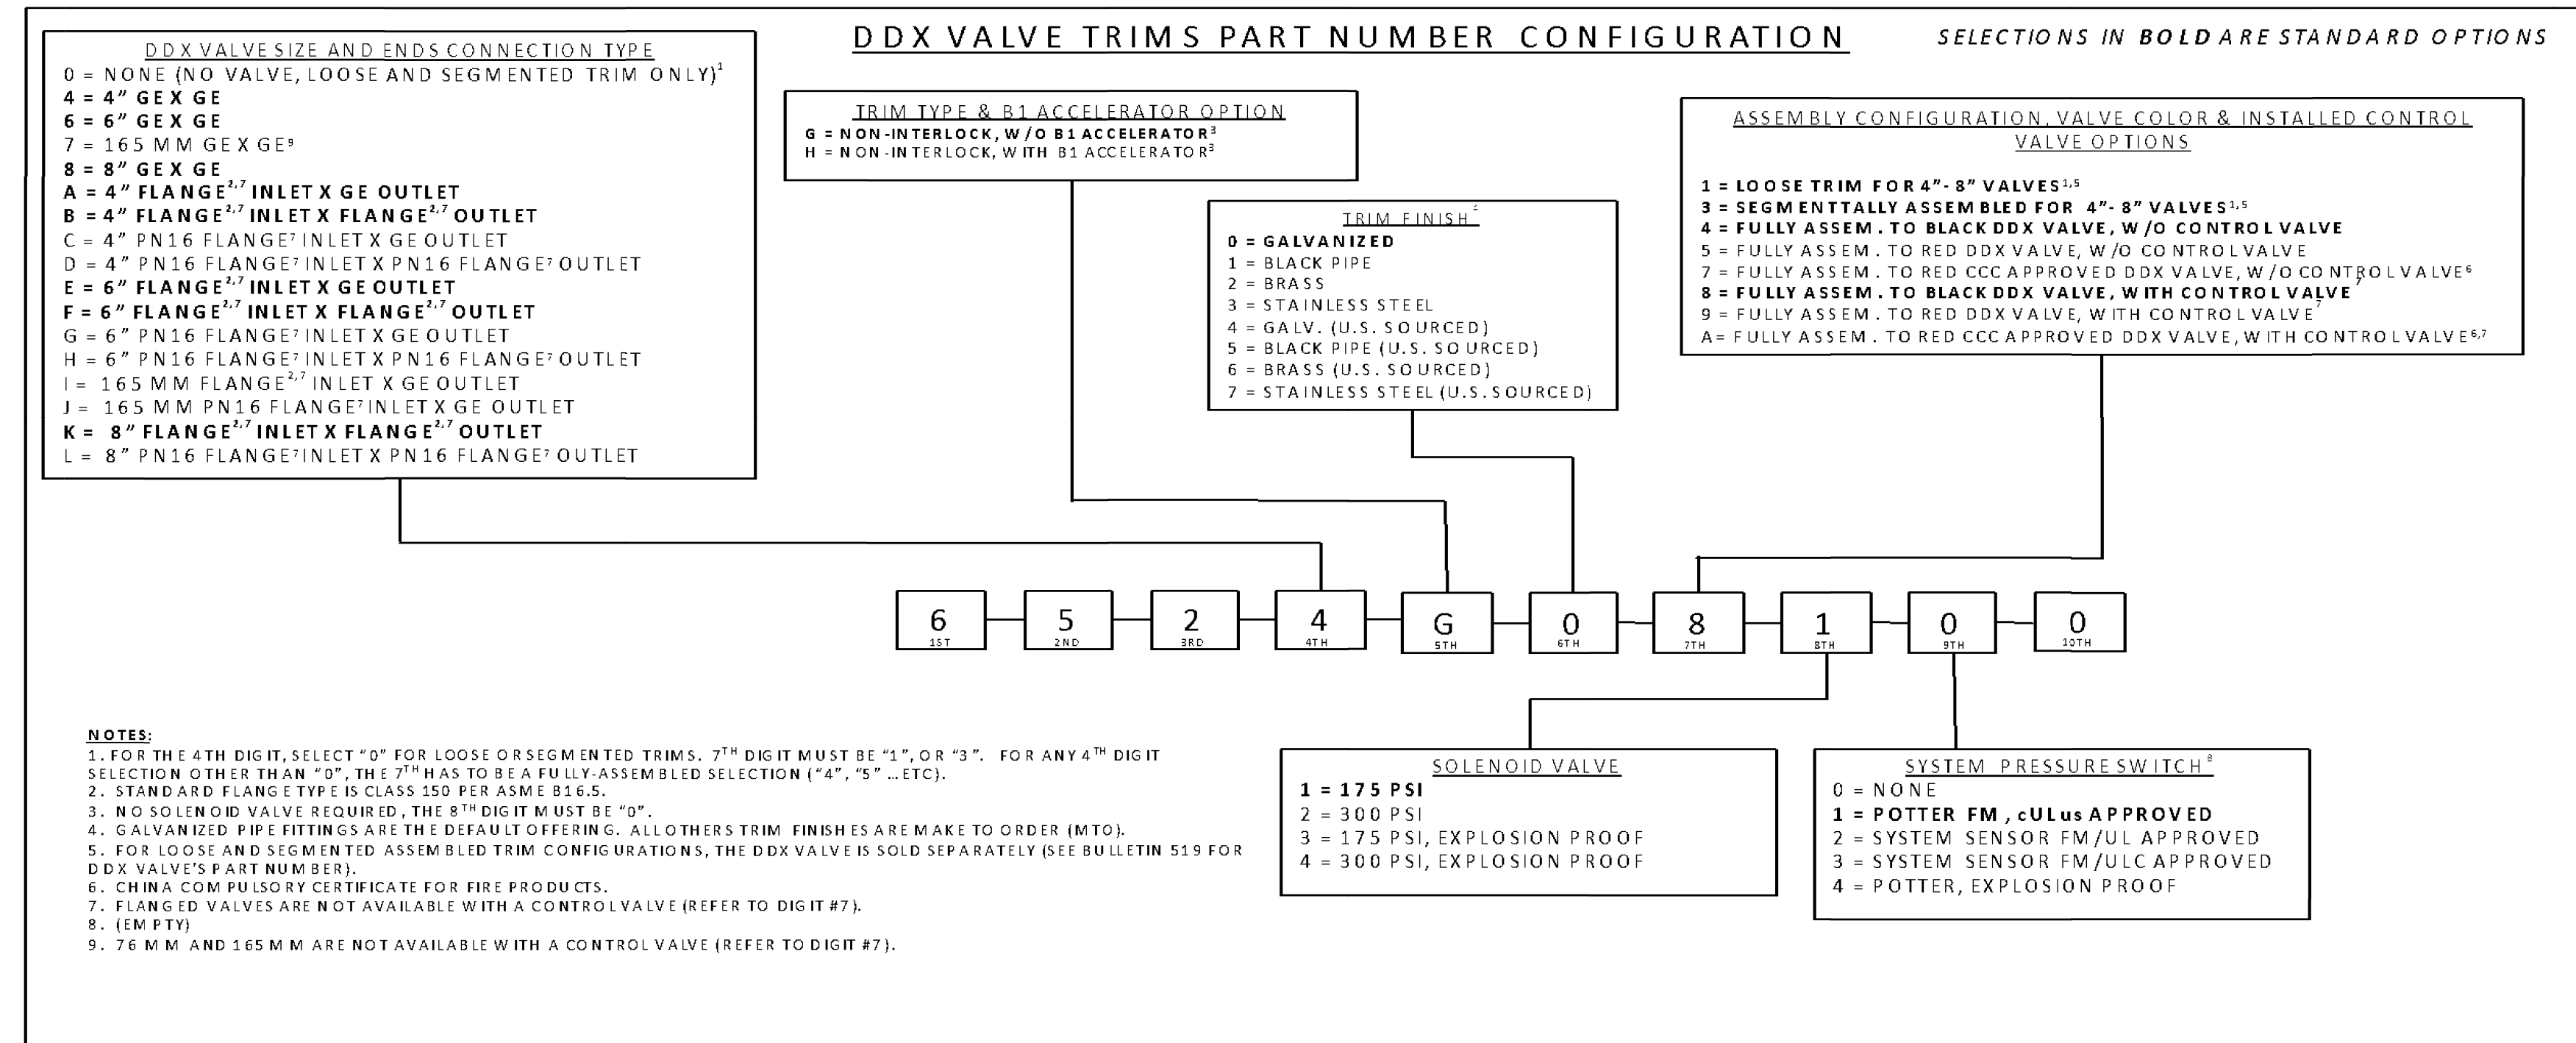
DDX VALVE TRIMS PART NUMBER CONFIGURATION

SELECTIONS IN **BOLD** ARE STANDARD OPTIONS

DDX VALVE SIZE AND ENDS CONNECTION TYPE
0 = NONE (NO VALVE, LOOSE AND SEGMENTED TRIM ONLY)$^1$
**4 = 4" GE X GE**
**6 = 6" GE X GE**
7 = 165 MM GE X GE$^9$
**8 = 8" GE X GE**
**A = 4" FLANGE$^{2,7}$ INLET X GE OUTLET**
**B = 4" FLANGE$^{2,7}$ INLET X FLANGE$^{2,7}$ OUTLET**
C = 4" PN16 FLANGE$^7$ INLET X GE OUTLET
D = 4" PN16 FLANGE$^7$ INLET X PN16 FLANGE$^7$ OUTLET
**E = 6" FLANGE$^{2,7}$ INLET X GE OUTLET**
**F = 6" FLANGE$^{2,7}$ INLET X FLANGE$^{2,7}$ OUTLET**
G = 6" PN16 FLANGE$^7$ INLET X GE OUTLET
H = 6" PN16 FLANGE$^7$ INLET X PN16 FLANGE$^7$ OUTLET
I = 165 MM FLANGE$^{2,7}$ INLET X GE OUTLET
J = 165 MM PN16 FLANGE$^7$ INLET X GE OUTLET
**K = 8" FLANGE$^{2,7}$ INLET X FLANGE$^{2,7}$ OUTLET**
L = 8" PN16 FLANGE$^7$ INLET X PN16 FLANGE$^7$ OUTLET

TRIM TYPE & B1 ACCELERATOR OPTION
**G = NON-INTERLOCK, W/O B1 ACCELERATOR$^3$**
H = NON-INTERLOCK, WITH B1 ACCELERATOR$^3$

TRIM FINISH$^4$
**0 = GALVANIZED**
1 = BLACK PIPE
2 = BRASS
3 = STAINLESS STEEL
4 = GALV. (U.S. SOURCED)
5 = BLACK PIPE (U.S. SOURCED)
6 = BRASS (U.S. SOURCED)
7 = STAINLESS STEEL (U.S. SOURCED)

ASSEMBLY CONFIGURATION, VALVE COLOR & INSTALLED CONTROL VALVE OPTIONS
**1 = LOOSE TRIM FOR 4"- 8" VALVES$^{1,5}$**
**3 = SEGMENTTALLY ASSEMBLED FOR 4"- 8" VALVES$^{1,5}$**
**4 = FULLY ASSEM. TO BLACK DDX VALVE, W/O CONTROL VALVE**
5 = FULLY ASSEM. TO RED DDX VALVE, W/O CONTROL VALVE
7 = FULLY ASSEM. TO RED CCC APPROVED DDX VALVE, W/O CONTROL VALVE$^6$
**8 = FULLY ASSEM. TO BLACK DDX VALVE, WITH CONTROL VALVE$^7$**
9 = FULLY ASSEM. TO RED DDX VALVE, WITH CONTROL VALVE$^7$
A= FULLY ASSEM. TO RED CCC APPROVED DDX VALVE, WITH CONTROL VALVE$^{6,7}$

6 1ST | 5 2ND | 2 3RD | 4 4TH | G 5TH | 0 6TH | 8 7TH | 1 8TH | 0 9TH | 0 10TH

NOTES:
1. FOR THE 4TH DIGIT, SELECT "0" FOR LOOSE OR SEGMENTED TRIMS. 7$^{TH}$ DIGIT MUST BE "1", OR "3". FOR ANY 4$^{TH}$ DIGIT SELECTION OTHER THAN "0", THE 7$^{TH}$ HAS TO BE A FULLY-ASSEMBLED SELECTION ("4", "5" ...ETC).
2. STANDARD FLANGE TYPE IS CLASS 150 PER ASME B16.5.
3. NO SOLENOID VALVE REQUIRED, THE 8$^{TH}$ DIGIT MUST BE "0".
4. GALVANIZED PIPE FITTINGS ARE THE DEFAULT OFFERING. ALL OTHERS TRIM FINISHES ARE MAKE TO ORDER (MTO).
5. FOR LOOSE AND SEGMENTED ASSEMBLED TRIM CONFIGURATIONS, THE DDX VALVE IS SOLD SEPARATELY (SEE BULLETIN 519 FOR DDX VALVE'S PART NUMBER).
6. CHINA COMPULSORY CERTIFICATE FOR FIRE PRODUCTS.
7. FLANGED VALVES ARE NOT AVAILABLE WITH A CONTROL VALVE (REFER TO DIGIT #7).
8. (EMPTY)
9. 76 MM AND 165 MM ARE NOT AVAILABLE WITH A CONTROL VALVE (REFER TO DIGIT #7).

SOLENOID VALVE
**1 = 175 PSI**
2 = 300 PSI
3 = 175 PSI, EXPLOSION PROOF
4 = 300 PSI, EXPLOSION PROOF

SYSTEM PRESSURE SWITCH$^8$
0 = NONE
**1 = POTTER FM, cULus APPROVED**
2 = SYSTEM SENSOR FM/UL APPROVED
3 = SYSTEM SENSOR FM/ULC APPROVED
4 = POTTER, EXPLOSION PROOF